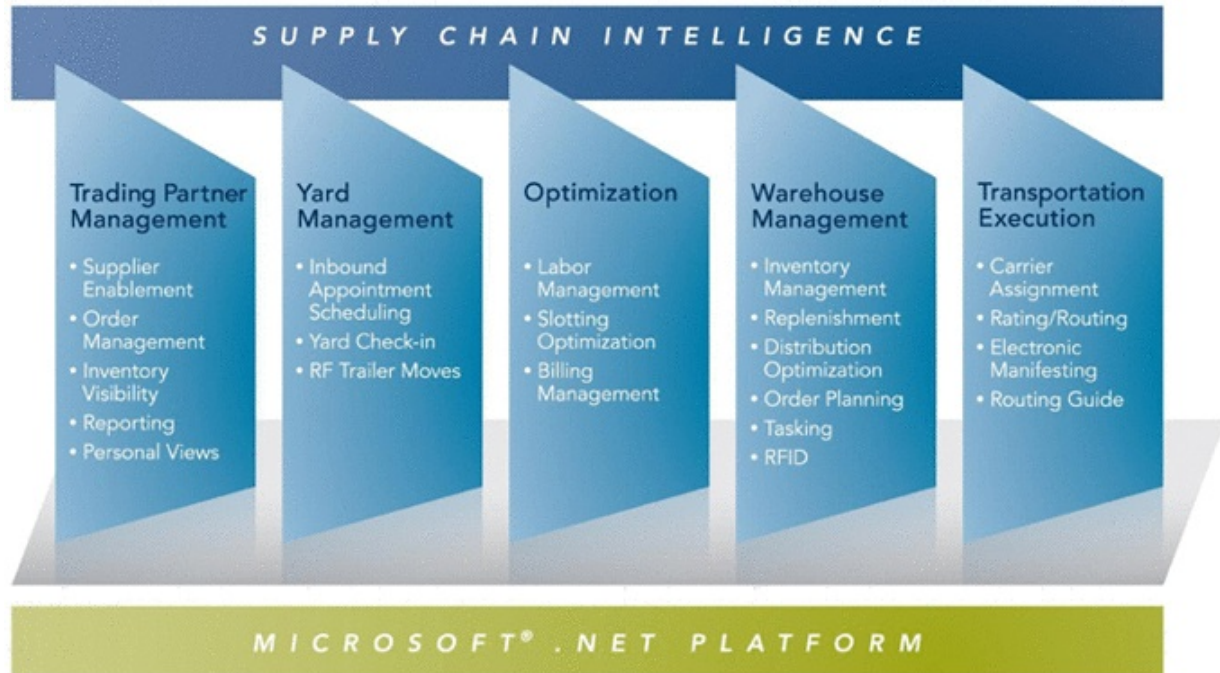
SUPPLY CHAIN INTELLIGENCE

Trading Partner Management
• Supplier Enablement
• Order Management
• Inventory Visibility
• Reporting
• Personal Views

Yard Management
• Inbound Appointment Scheduling
• Yard Check-in
• RF Trailer Moves

Optimization
• Labor Management
• Slotting Optimization
• Billing Management

Warehouse Management
• Inventory Management
• Replenishment
• Distribution Optimization
• Order Planning
• Tasking
• RFID

Transportation Execution
• Carrier Assignment
• Rating/Routing
• Electronic Manifesting
• Routing Guide

MICROSOFT® .NET PLATFORM